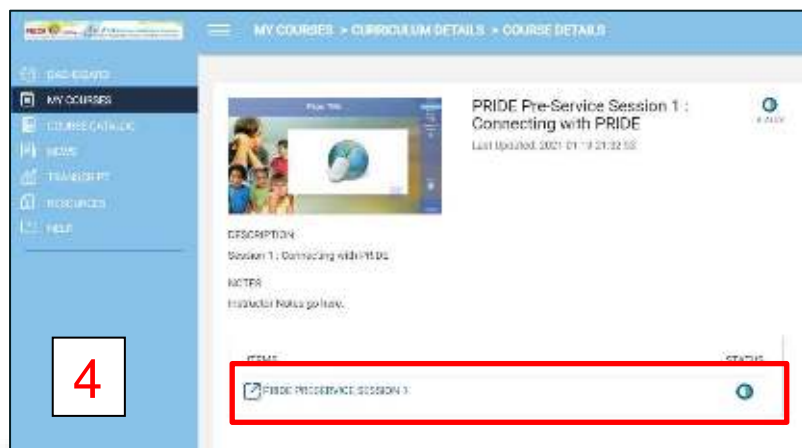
MY COURSES > CURRICULUM DETAILS > COURSE DETAILS

DASHBOARD
MY COURSES
COURSE CATALOG
NEWS
TRANSCRIPT
RESOURCES
HELP

PRIDE Pre-Service Session 1 : Connecting with PRIDE
Last Updated: 2021-01-19 21:32:58

DESCRIPTION
Session 1 : Connecting with PRIDE

NOTES
Instructor Notes go here.

ITEMS
STATUS
PRIDE PRESERVICE SESSION 1

4